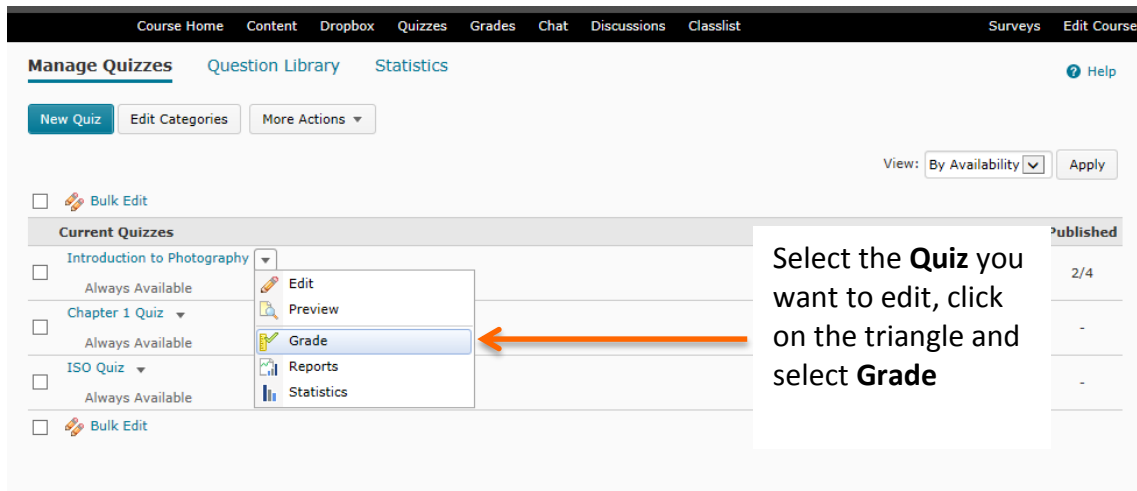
Course Home Content Dropbox Quizzes Grades Chat Discussions Classlist Surveys Edit Course

Manage Quizzes Question Library Statistics

Help

New Quiz Edit Categories More Actions

View: By Availability Apply

Bulk Edit

| Current Quizzes | Published |
|---|---|
| Introduction to Photography<br>Always Available | 2/4 |
| Chapter 1 Quiz<br>Always Available | - |
| ISO Quiz<br>Always Available | - |

Edit
Preview
Grade
Reports
Statistics

Bulk Edit

Select the **Quiz** you want to edit, click on the triangle and select **Grade**